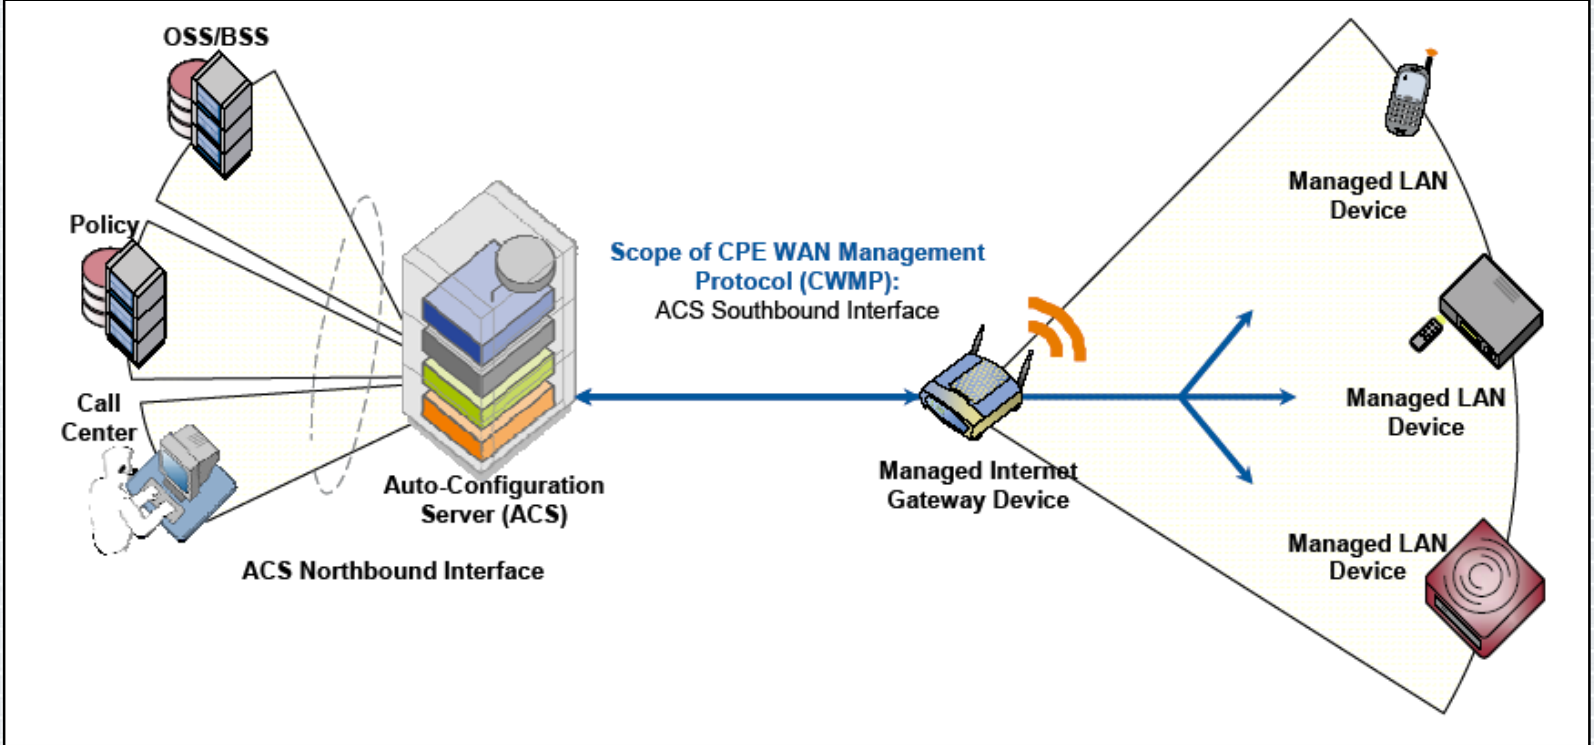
OSS/BSS

Policy

Call Center

Auto-Configuration Server (ACS)

ACS Northbound Interface

Scope of CPE WAN Management Protocol (CWMP):
ACS Southbound Interface

Managed Internet Gateway Device

Managed LAN Device

Managed LAN Device

Managed LAN Device